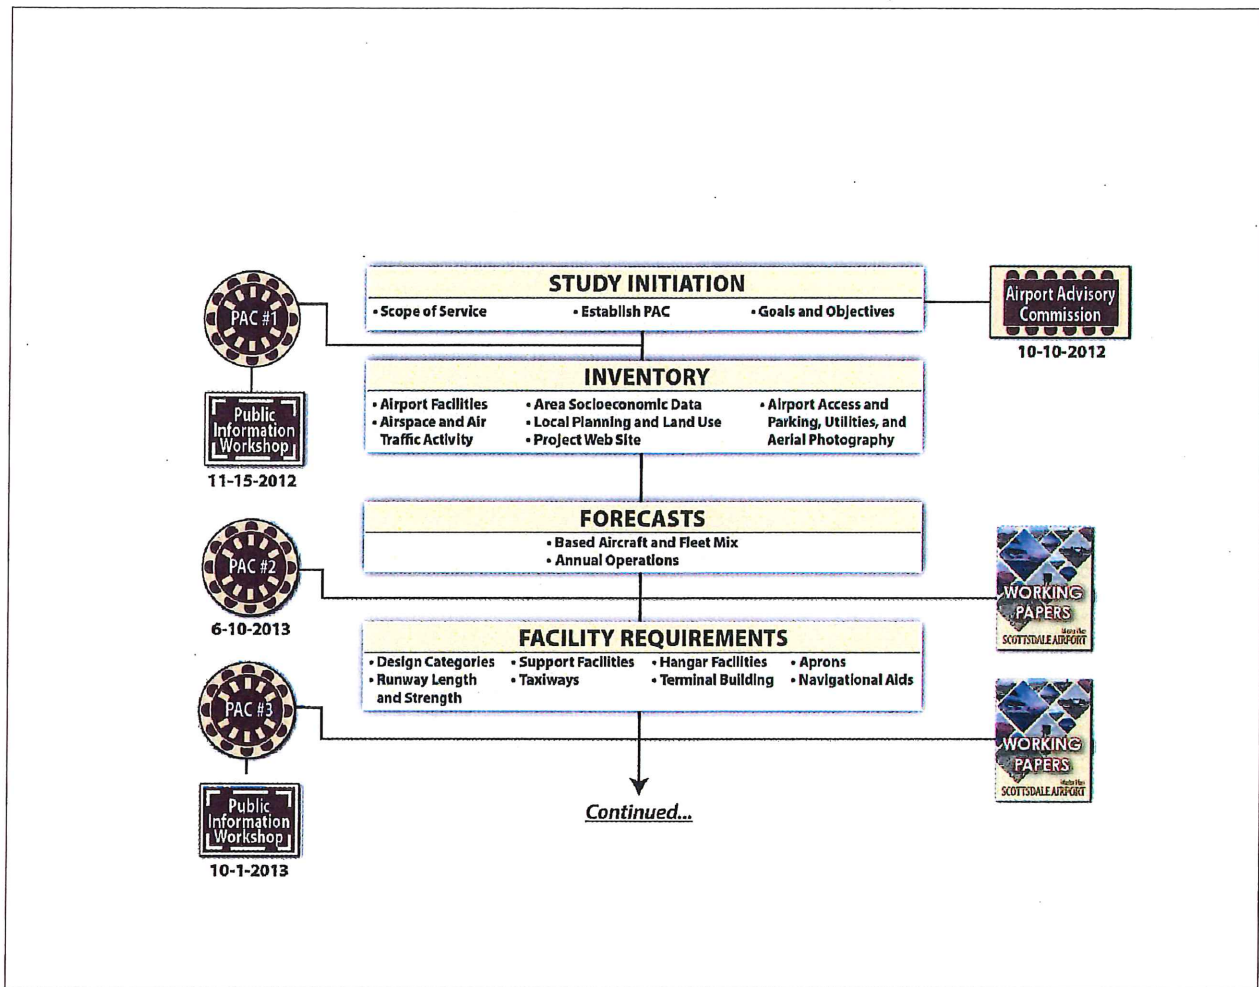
PAC #1

STUDY INITIATION
• Scope of Service • Establish PAC • Goals and Objectives

Airport Advisory Commission
10-10-2012

Public Information Workshop
11-15-2012

INVENTORY
• Airport Facilities
• Airspace and Air Traffic Activity
• Area Socioeconomic Data
• Local Planning and Land Use
• Project Web Site
• Airport Access and Parking, Utilities, and Aerial Photography

PAC #2
6-10-2013

FORECASTS
• Based Aircraft and Fleet Mix
• Annual Operations

WORKING PAPERS
Master Plan
SCOTTSDALE AIRPORT

FACILITY REQUIREMENTS
• Design Categories
• Runway Length and Strength
• Support Facilities
• Taxiways
• Hangar Facilities
• Terminal Building
• Aprons
• Navigational Aids

PAC #3

WORKING PAPERS
Master Plan
SCOTTSDALE AIRPORT

Public Information Workshop
10-1-2013

Continued...